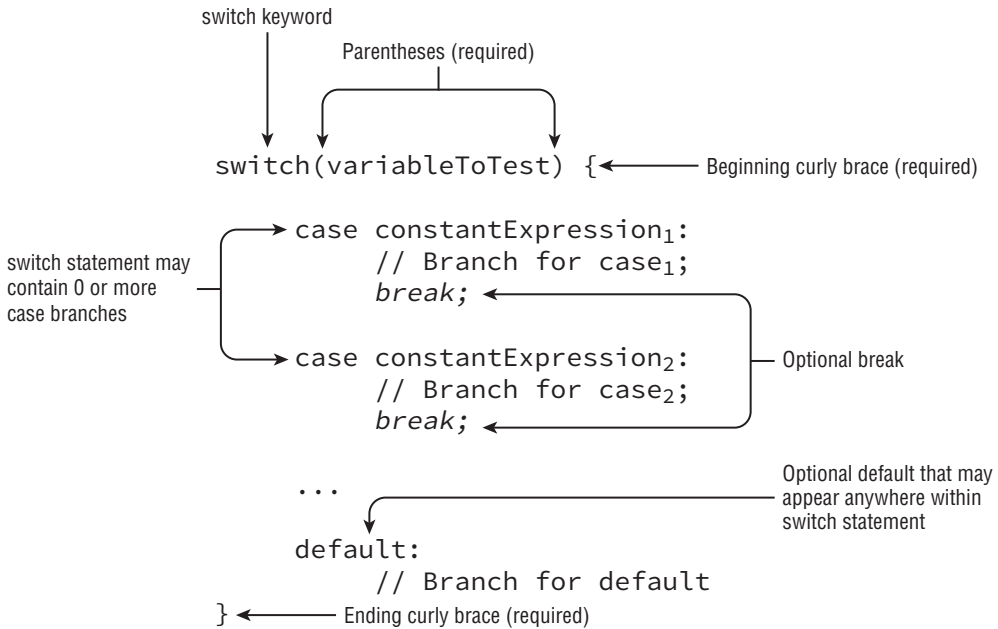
switch keyword

Parentheses (required)

switch(variableToTest) { Beginning curly brace (required)

switch statement may contain 0 or more case branches

case constantExpression$_1$:
// Branch for case$_1$;
break;

case constantExpression$_2$:
// Branch for case$_2$;
break;

Optional break

...

Optional default that may appear anywhere within switch statement

default:
// Branch for default

} Ending curly brace (required)